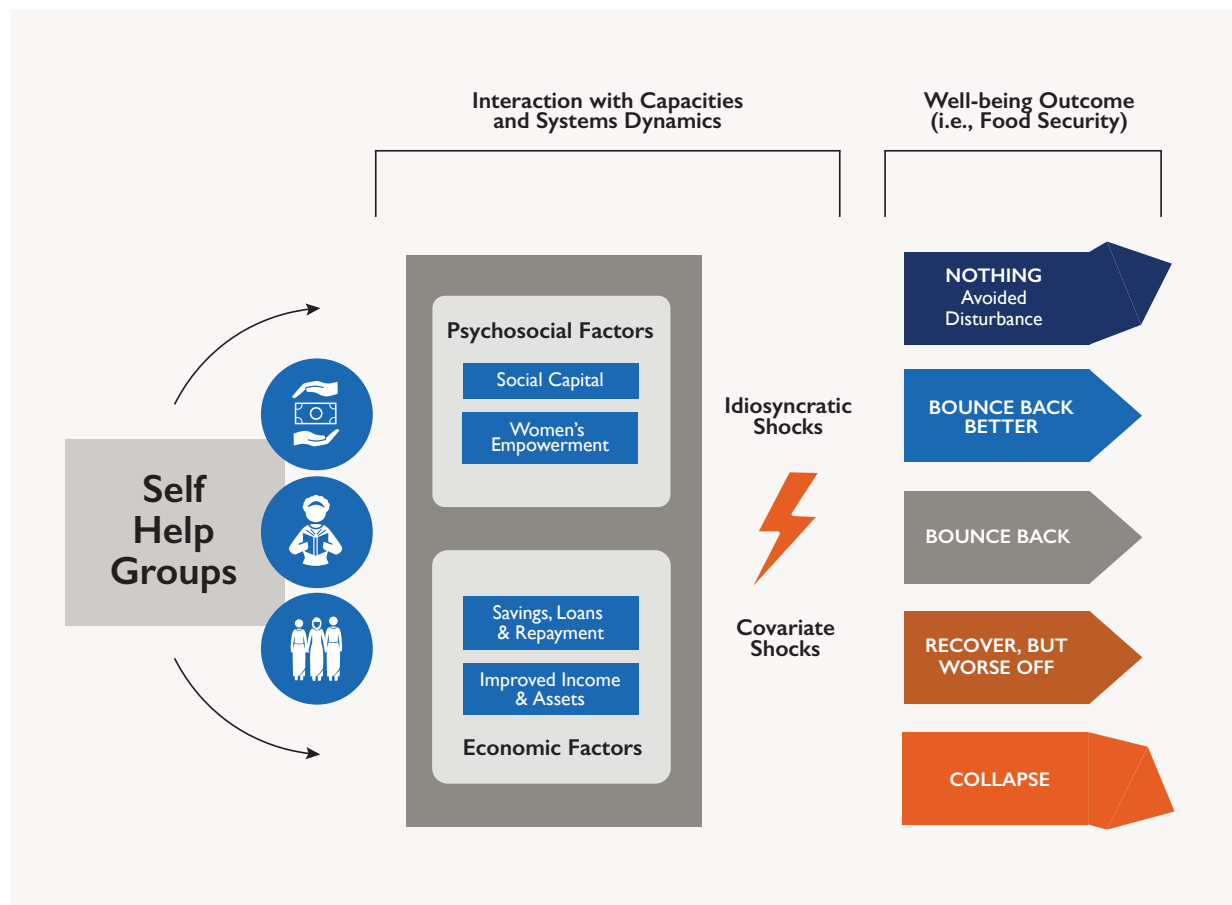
Interaction with Capacities and Systems Dynamics

Well-being Outcome (i.e., Food Security)

Self Help Groups

Psychosocial Factors

Social Capital

Women's Empowerment

Savings, Loans & Repayment

Improved Income & Assets

Economic Factors

Idiosyncratic Shocks

Covariate Shocks

NOTHING
Avoided Disturbance

BOUNCE BACK BETTER

BOUNCE BACK

RECOVER, BUT WORSE OFF

COLLAPSE